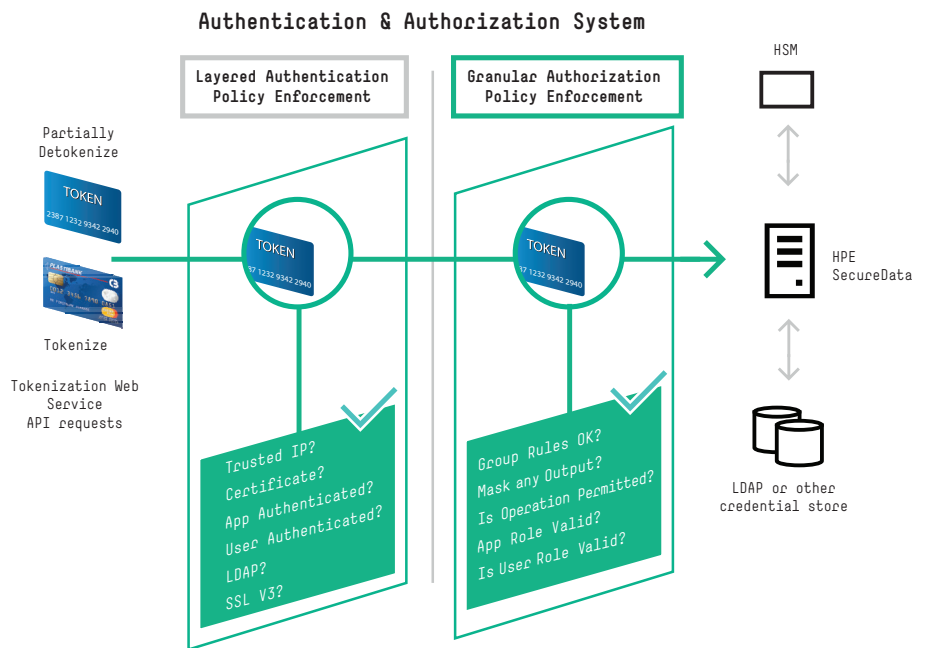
Authentication & Authorization System

Layered Authentication Policy Enforcement

Granular Authorization Policy Enforcement

HSM

Partially Detokenize

TOKEN
2387 1232 9342 2940

PLASTBANK

Tokenize

Tokenization Web Service API requests

TOKEN
37 1232 9342 2940

TOKEN
37 1232 9342 2940

HPE SecureData

Trusted IP?
Certificate?
App Authenticated?
User Authenticated?
LDAP?
SSL V3?

Group Rules OK?
Mask any Output?
Is Operation Permitted?
App Role Valid?
Is User Role Valid?

LDAP or other credential store